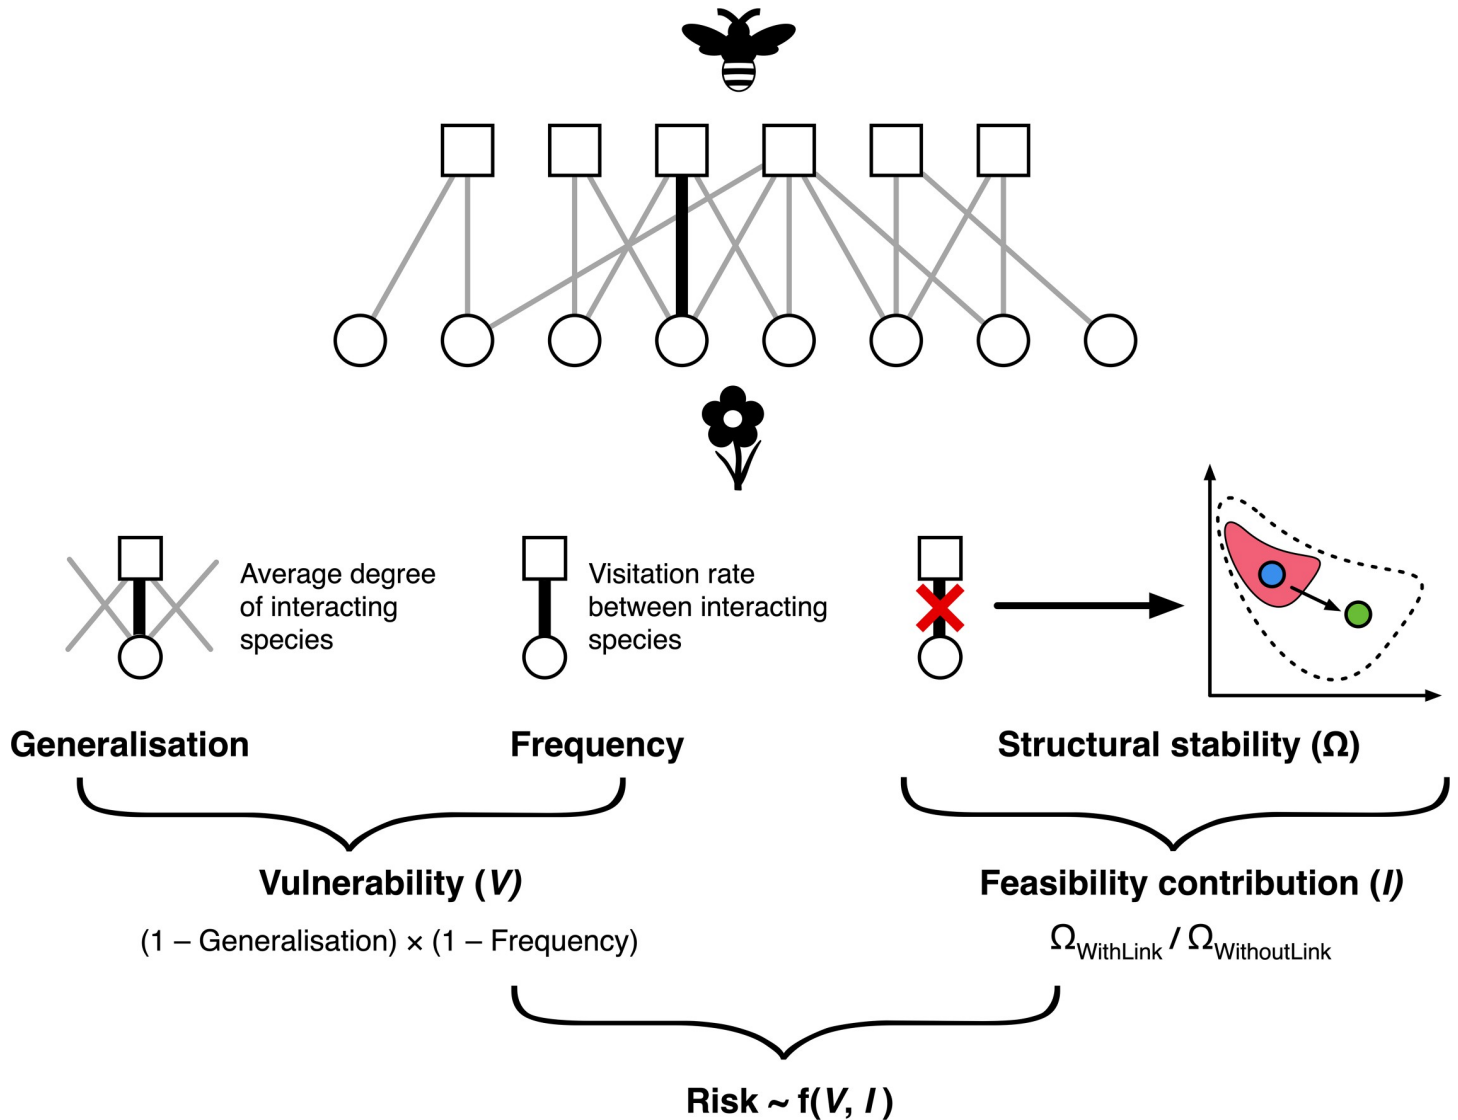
Average degree of interacting species

Visitation rate between interacting species

Generalisation

Frequency

Structural stability ($\Omega$)

Vulnerability ($V$)

$(1 - \text{Generalisation}) \times (1 - \text{Frequency})$

Feasibility contribution ($I$)

$\Omega_{\text{WithLink}} / \Omega_{\text{WithoutLink}}$

Risk ~ f($V$, $I$)